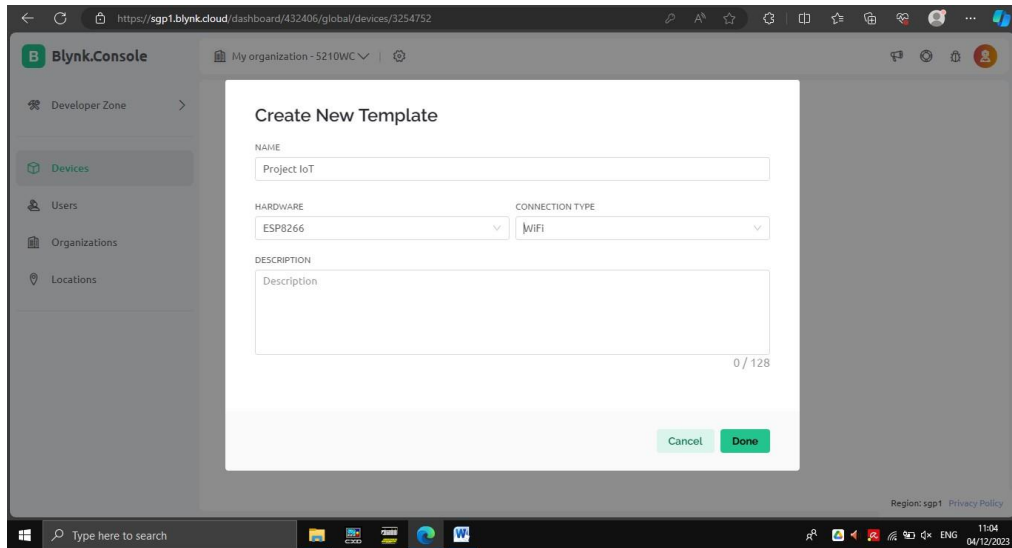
https://sgp1.blynk.cloud/dashboard/432406/global/devices/3254752

B Blynk.Console

My organization - 5210WC

Developer Zone

Devices

Users

Organizations

Locations

Create New Template

NAME

Project IoT

HARDWARE

ESP8266

CONNECTION TYPE

WiFi

DESCRIPTION

Description

0 / 128

Cancel

Done

Region: sgp1 Privacy Policy

Type here to search

ENG

11:04
04/12/2023